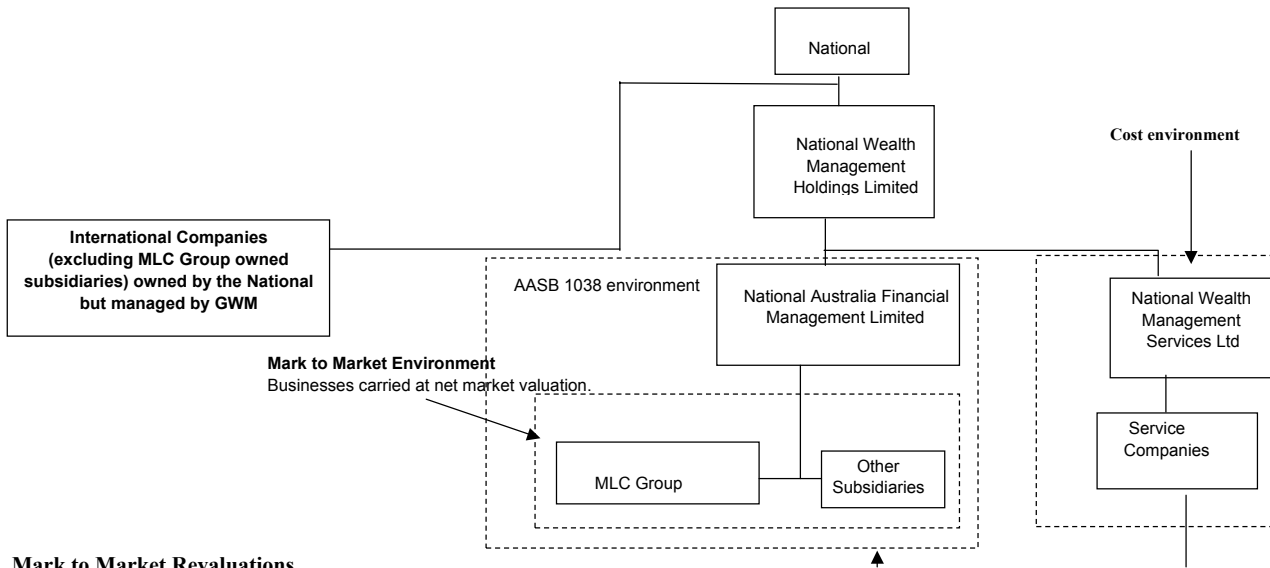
National

National Wealth Management Holdings Limited

Cost environment

International Companies (excluding MLC Group owned subsidiaries) owned by the National but managed by GWM

AASB 1038 environment

National Australia Financial Management Limited

National Wealth Management Services Ltd

Mark to Market Environment
Businesses carried at net market valuation.

MLC Group

Other Subsidiaries

Service Companies

Mark to Market Revaluations